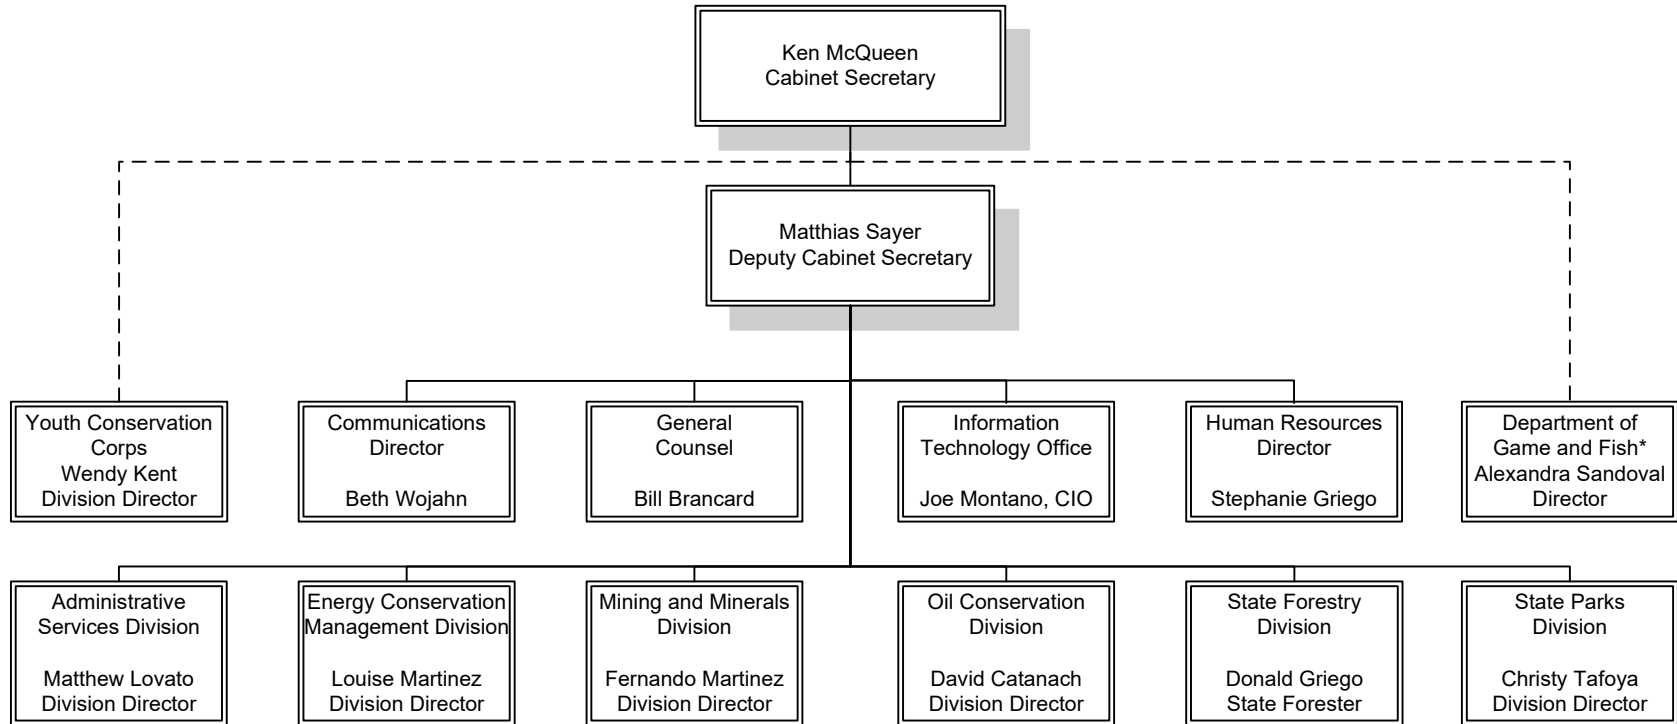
Ken McQueen
Cabinet Secretary

Matthias Sayer
Deputy Cabinet Secretary

Youth Conservation Corps
Wendy Kent
Division Director

Communications Director

Beth Wojahn

General Counsel

Bill Brancard

Information Technology Office

Joe Montano, CIO

Human Resources Director

Stephanie Griego

Department of Game and Fish*
Alexandra Sandoval
Director

Administrative Services Division

Matthew Lovato
Division Director

Energy Conservation Management Division

Louise Martinez
Division Director

Mining and Minerals Division

Fernando Martinez
Division Director

Oil Conservation Division

David Catanach
Division Director

State Forestry Division

Donald Griego
State Forester

State Parks Division

Christy Tafoya
Division Director